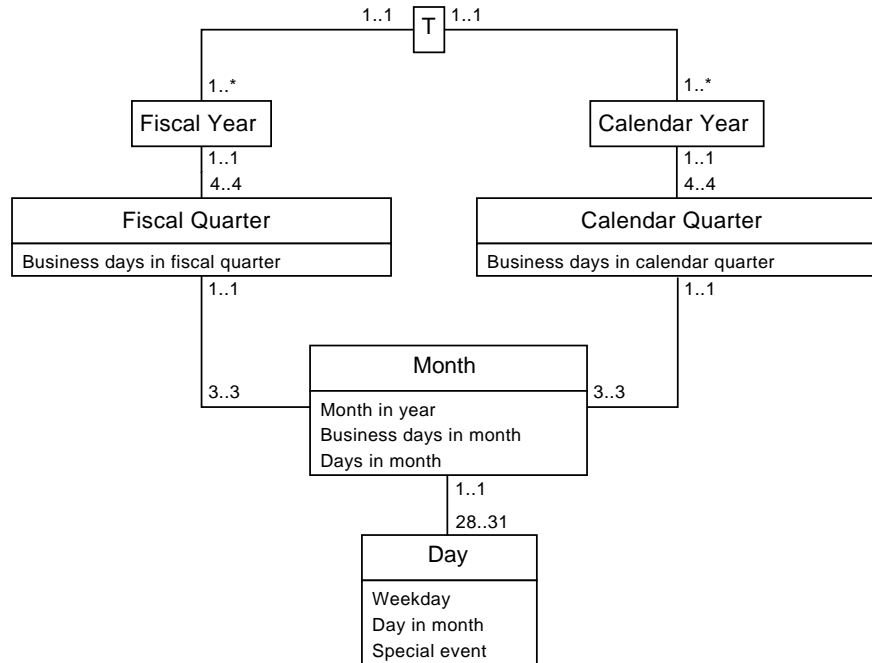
1..1
T
1..1

1..*
Fiscal Year
1..1
4..4

1..*
Calendar Year
1..1
4..4

Fiscal Quarter
Business days in fiscal quarter
1..1

Calendar Quarter
Business days in calendar quarter
1..1

3..3
Month
Month in year
Business days in month
Days in month
3..3

1..1
28..31
Day
Weekday
Day in month
Special event